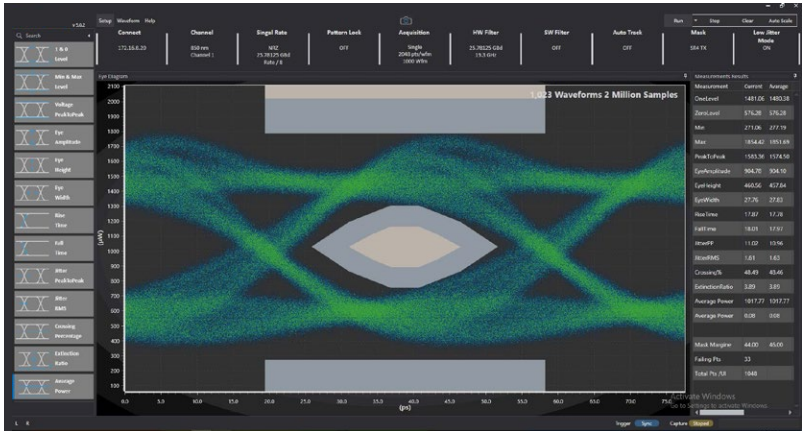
v.562
Setup Waveform Help
Run Stop Clear Auto Scale
Search
1 & 0 Level
Min & Max Level
Voltage PeakToPeak
Eye Amplitude
Eye Height
Eye Width
Rise Time
Fall Time
Jitter PeakToPeak
Jitter RMS
Crossing Percentage
Extinction Ratio
Average Power

| Connect | Channel | Singal Rate | Pattern Lock | Acquisition | HW Filter | SW Filter | Auto Track | Mask | Low Jitter Mode |
|---|---|---|---|---|---|---|---|---|---|
| 172.16.8.20 | 850 nm Channel 1 | NRZ 25.78125 Gbd Rate / 8 | OFF | Single 2048 pts/wfm 1000 Wfm | 25.78125 Gbd 19.3 GHz | OFF | OFF | SR4 TX | ON |

Eye Diagram
1,023 Waveforms 2 Million Samples
(µW)
2100 2000 1900 1800 1700 1600 1500 1400 1300 1200 1100 1000 900 800 700 600 500 400 300 200 100
0.0 5.0 10.0 15.0 20.0 25.0 30.0 35.0 40.0 45.0 50.0 55.0 60.0 65.0 70.0 75.0
(ps)

Measurements Results

| Measurement | Current | Average |
|---|---|---|
| OneLevel | 1481.06 | 1480.38 |
| ZeroLevel | 576.28 | 576.28 |
| Min | 271.06 | 277.19 |
| Max | 1854.42 | 1851.69 |
| PeakToPeak | 1583.36 | 1574.50 |
| EyeAmplitude | 904.78 | 904.10 |
| EyeHeight | 460.56 | 457.84 |
| EyeWidth | 27.76 | 27.61 |
| RiseTime | 17.87 | 17.78 |
| FallTime | 18.01 | 17.97 |
| JitterPP | 11.02 | 10.96 |
| JitterRMS | 1.61 | 1.63 |
| Crossing% | 48.49 | 48.46 |
| ExtinctionRatio | 3.89 | 3.85 |
| Average Power | 1017.77 | 1017.77 |
| Average Power | 0.08 | 0.08 |
| Mask Margine | 44.00 | 45.00 |
| Failing Pts | 33 | |
| Total Pts All | 1848 | |

Activate Windows
Go to Settings to activate Windows.
Trigger Sync Capture Stopped